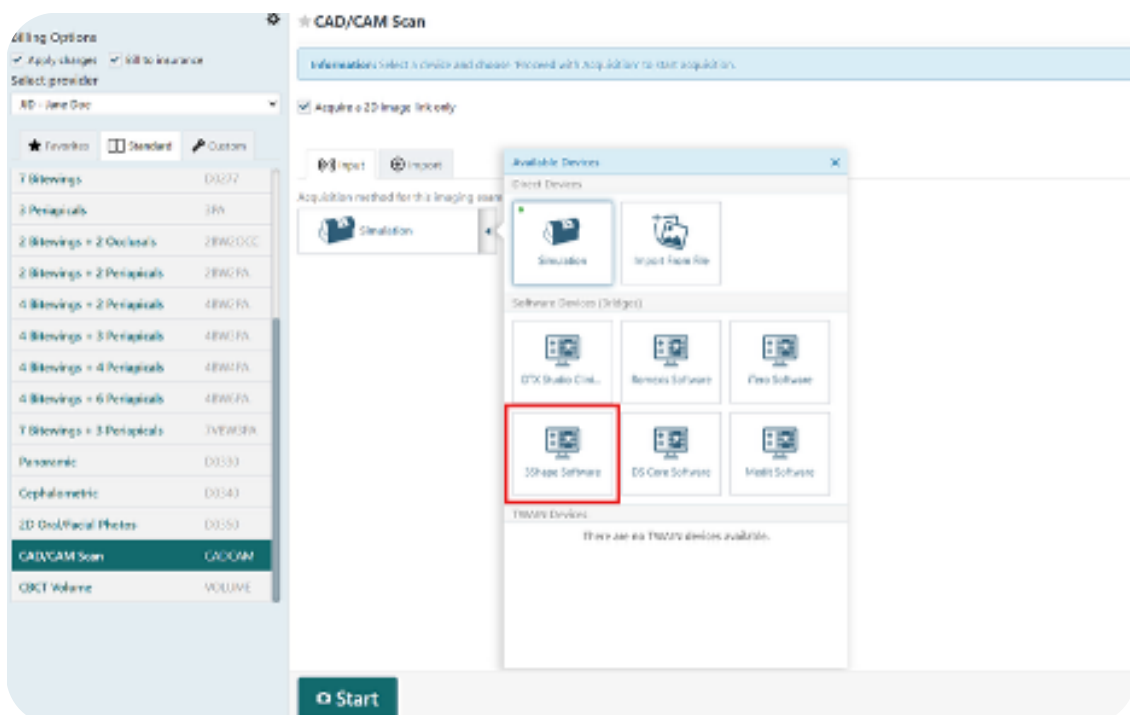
Billing Options

Apply charges Bill to insurance

Select provider

AD - Jane Doe

Favorites Standard Custom

7 Bitewings D0277

3 Periapicals 3PA

2 Bitewings + 2 Occlusals 2BW2OCC

2 Bitewings + 2 Periapicals 2BW2PA

4 Bitewings + 2 Periapicals 4BW2PA

4 Bitewings + 3 Periapicals 4BW3PA

4 Bitewings + 4 Periapicals 4BW4PA

4 Bitewings + 6 Periapicals 4BW6PA

7 Bitewings + 3 Periapicals 7BW3PA

Panoramic D0330

Cephalometric D0340

2D Oral/Facial Photos D0350

CAD/CAM Scan CADCAM

CBCT Volume VOLUME

CAD/CAM Scan

Information: Select a device and choose 'Proceed with Acquisition' to start acquisition.

Acquire a 2D image link only

Input Import

Acquisition method for this imaging exam

Simulation

Available Devices

Direct Devices

Simulation

Import From File

Software Devices (Bridges)

DTX Studio Clini...

Remote Software

Ceo Software

3Shape Software

DS Core Software

Medit Software

TWAIN Devices

There are no TWAIN devices available.

Start